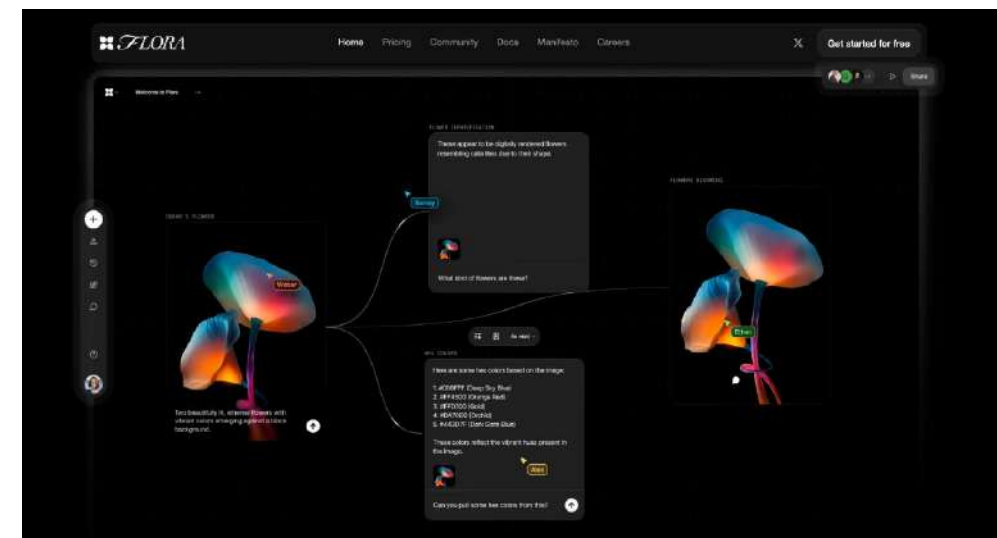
FLORA

Home Pricing Community Docs Manifesto Careers

X

Get started for free

Share

Welcome to Flora

FLOWER IDENTIFICATION

These appear to be digitally rendered flowers, resembling calla lilies due to their shape.

What kind of flowers are these?

Sunny

TODAY'S FLOWER

Weber

Two beautifully lit, ethereal flowers with vibrant colors emerging against a black background.

FLOWERS BLOOMING

Ethan

HEX COLORS

Here are some hex colors based on the image:

1. #00BFFF (Deep Sky Blue)
2. #FF4500 (Orange Red)
3. #FFD700 (Gold)
4. #DA70D6 (Orchid)
5. #4B0082 (Dark Cobalt Blue)

These colors reflect the vibrant hues present in the image.

Alex

Can you pull some hex colors from this?